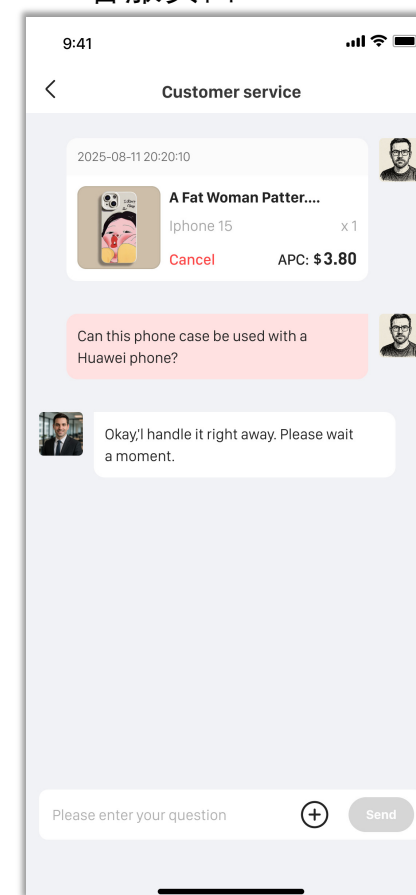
9:41

Customer service

2025-08-11 20:20:10

A Fat Woman Patter....

Iphone 15

x 1

Cancel

APC: $3.80

Can this phone case be used with a Huawei phone?

Okay,'l handle it right away. Please wait a moment.

Please enter your question

Send